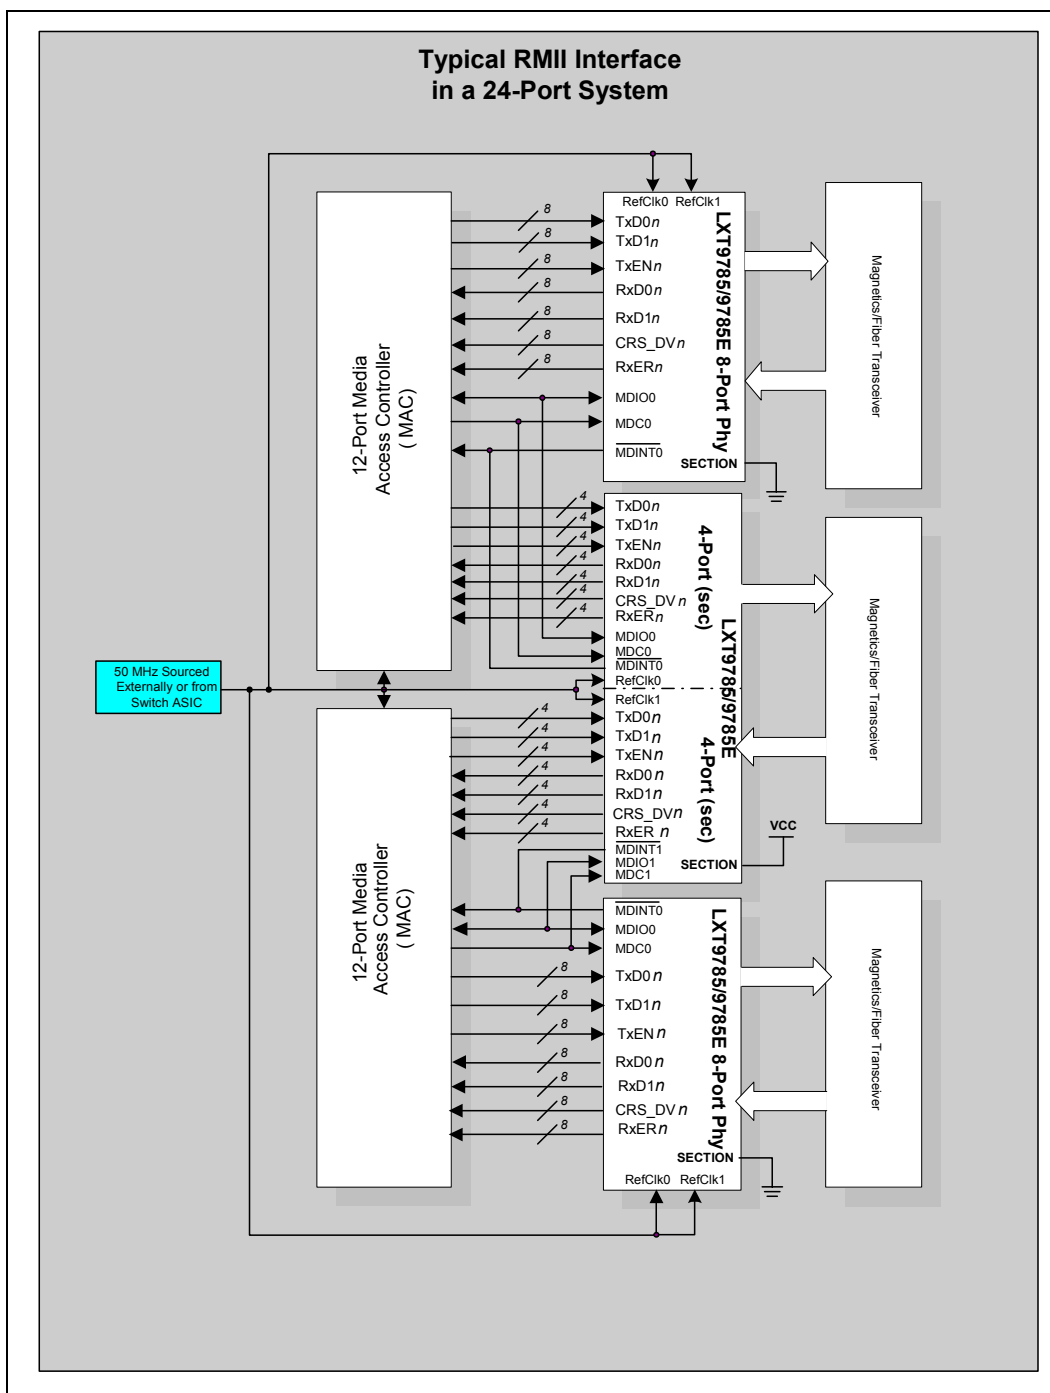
Typical RMII Interface
in a 24-Port System

12-Port Media Access Controller ( MAC)

8
8
8
8
8
8
8

RefClk0 RefClk1
TxD0$n$
TxD1$n$
TxEN$n$
RxD0$n$
RxD1$n$
CRS_DV$n$
RxER$n$
MDIO0
MDC0
$\overline{\text{MDINT0}}$
SECTION

LXT9785/9785E 8-Port Phy

Magnetics/Fiber Transceiver

4
4
4
4
4
4
4

TxD0$n$
TxD1$n$
TxEN$n$
RxD0$n$
RxD1$n$
CRS_DV$n$
RxER$n$
MDIO0
MDC0
$\overline{\text{MDINT0}}$
RefClk0

4-Port (sec)

LXT9785/9785E

Magnetics/Fiber Transceiver

50 MHz Sourced Externally or from Switch ASIC

RefClk1
TxD0$n$
TxD1$n$
TxEN$n$
RxD0$n$
RxD1$n$
CRS_DV$n$
RxER $n$
$\overline{\text{MDINT1}}$
MDIO1
MDC1
SECTION

4
4
4
4
4
4
4

4-Port (sec)

VCC

12-Port Media Access Controller ( MAC)

$\overline{\text{MDINT0}}$
MDIO0
MDC0
TxD0$n$
TxD1$n$
TxEN$n$
RxD0$n$
RxD1$n$
CRS_DV$n$
RxER$n$
SECTION
RefClk0 RefClk1

8
8
8
8
8
8
8

LXT9785/9785E 8-Port Phy

Magnetics/Fiber Transceiver